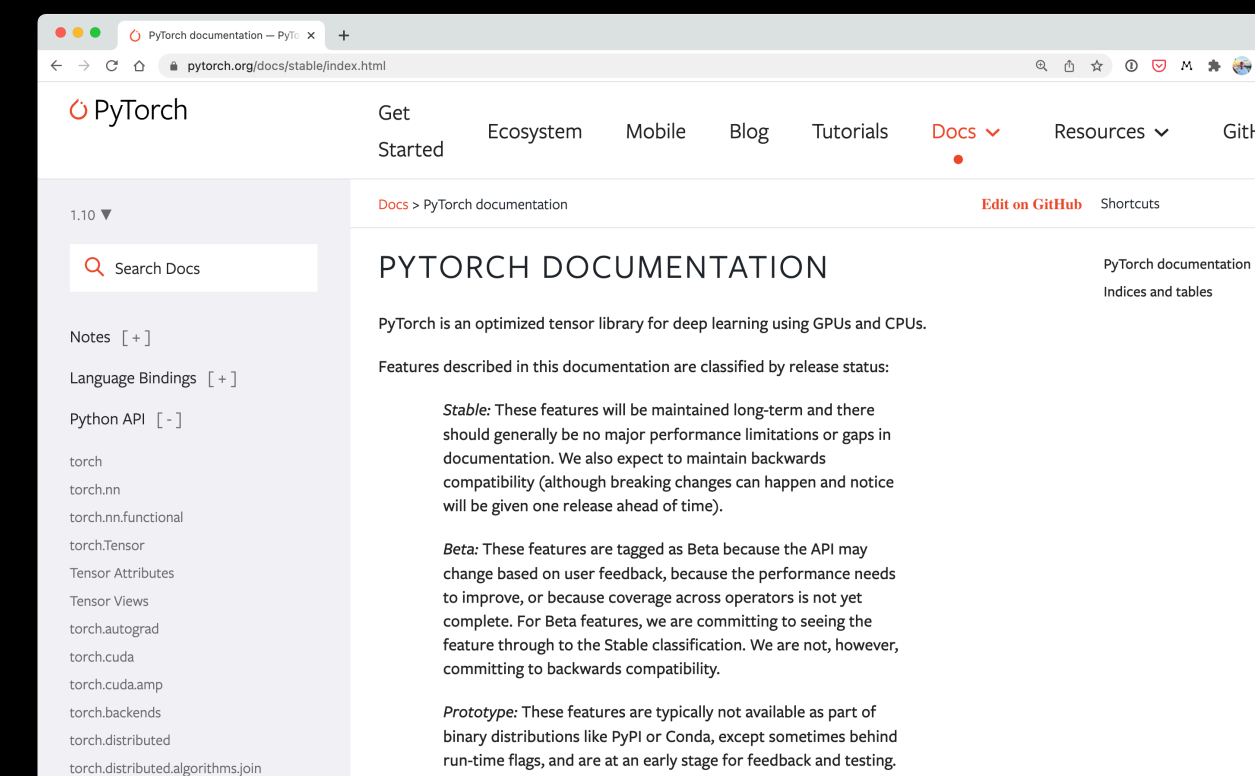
PyTorch documentation — PyTo ×
+
pytorch.org/docs/stable/index.html

PyTorch

Get Started
Ecosystem
Mobile
Blog
Tutorials
Docs
Resources
Git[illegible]

1.10 ▼

Search Docs

Notes [ + ]

Language Bindings [ + ]

Python API [ - ]

torch
torch.nn
torch.nn.functional
torch.Tensor
Tensor Attributes
Tensor Views
torch.autograd
torch.cuda
torch.cuda.amp
torch.backends
torch.distributed
torch.distributed.algorithms.join

Docs > PyTorch documentation

Edit on GitHub
Shortcuts

PYTORCH DOCUMENTATION

PyTorch documentation
Indices and tables

PyTorch is an optimized tensor library for deep learning using GPUs and CPUs.

Features described in this documentation are classified by release status:

Stable: These features will be maintained long-term and there should generally be no major performance limitations or gaps in documentation. We also expect to maintain backwards compatibility (although breaking changes can happen and notice will be given one release ahead of time).

Beta: These features are tagged as Beta because the API may change based on user feedback, because the performance needs to improve, or because coverage across operators is not yet complete. For Beta features, we are committing to seeing the feature through to the Stable classification. We are not, however, committing to backwards compatibility.

Prototype: These features are typically not available as part of binary distributions like PyPI or Conda, except sometimes behind run-time flags, and are at an early stage for feedback and testing.